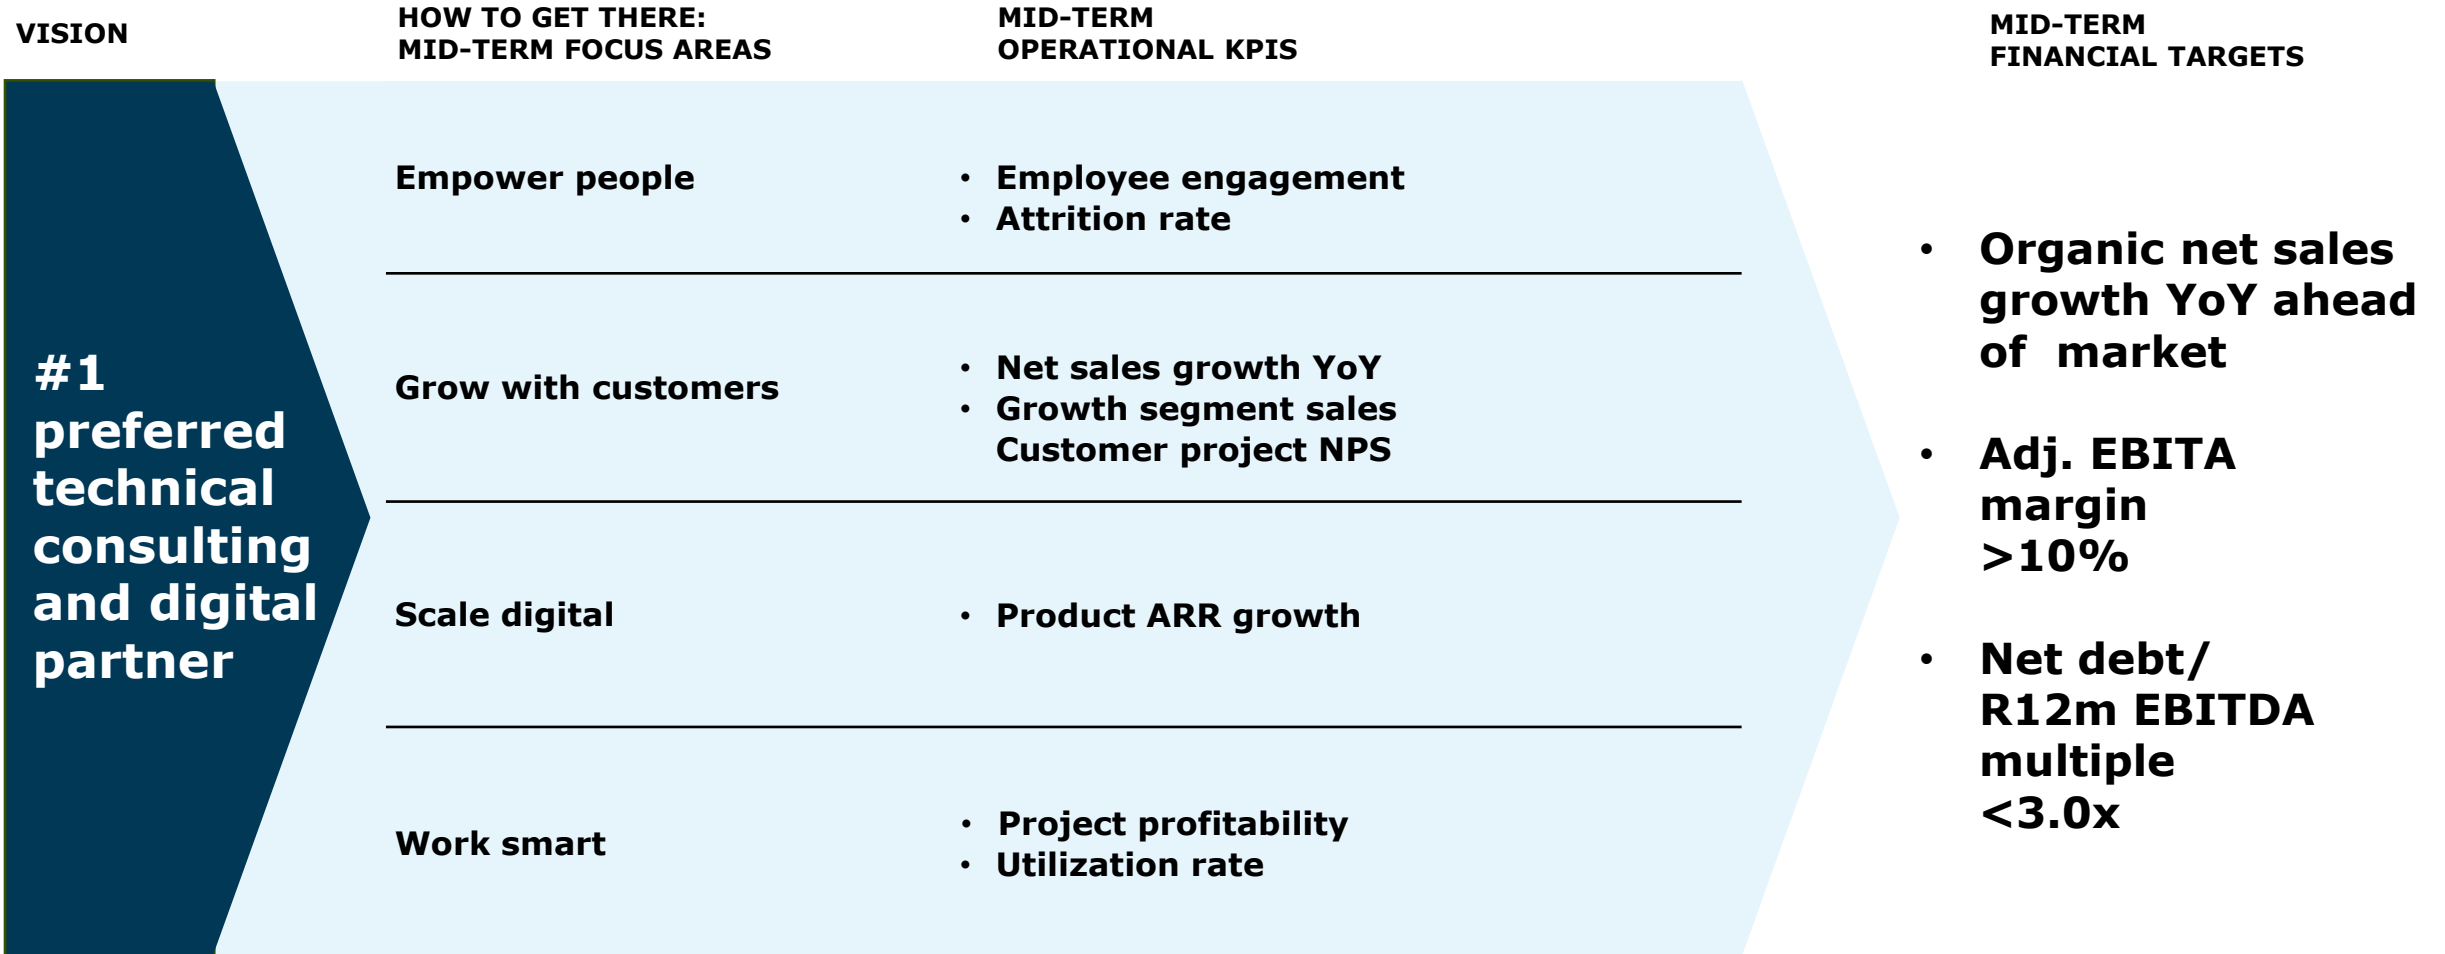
VISION

HOW TO GET THERE:
MID-TERM FOCUS AREAS

MID-TERM
OPERATIONAL KPIS

MID-TERM
FINANCIAL TARGETS

#1 preferred technical consulting and digital partner

Empower people

• Employee engagement
• Attrition rate

Grow with customers

• Net sales growth YoY
• Growth segment sales
Customer project NPS

Scale digital

• Product ARR growth

Work smart

• Project profitability
• Utilization rate

• Organic net sales growth YoY ahead of market

• Adj. EBITA margin >10%

• Net debt/ R12m EBITDA multiple <3.0x